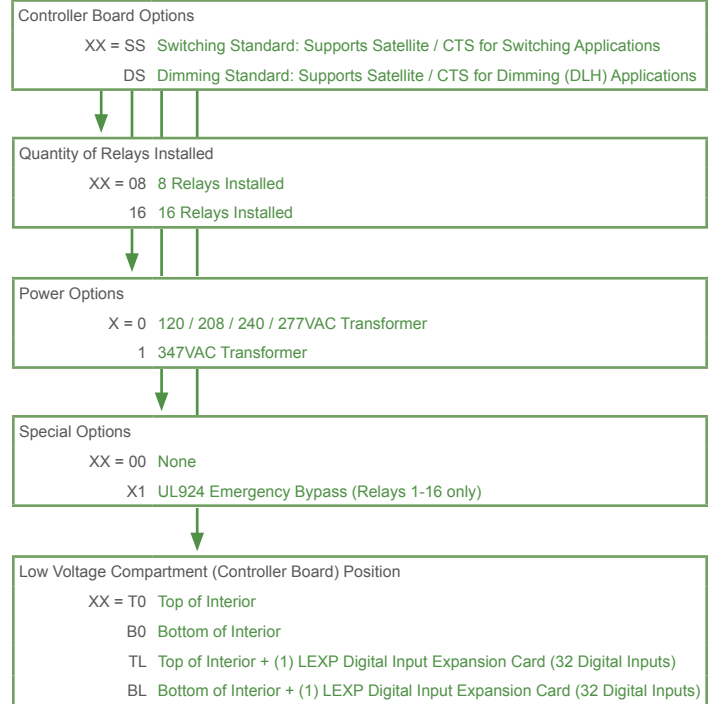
Controller Board Options

XX = SS Switching Standard: Supports Satellite / CTS for Switching Applications

DS Dimming Standard: Supports Satellite / CTS for Dimming (DLH) Applications

Quantity of Relays Installed

XX = 08 8 Relays Installed

16 16 Relays Installed

Power Options

X = 0 120 / 208 / 240 / 277VAC Transformer

1 347VAC Transformer

Special Options

XX = 00 None

X1 UL924 Emergency Bypass (Relays 1-16 only)

Low Voltage Compartment (Controller Board) Position

XX = T0 Top of Interior

B0 Bottom of Interior

TL Top of Interior + (1) LEXP Digital Input Expansion Card (32 Digital Inputs)

BL Bottom of Interior + (1) LEXP Digital Input Expansion Card (32 Digital Inputs)